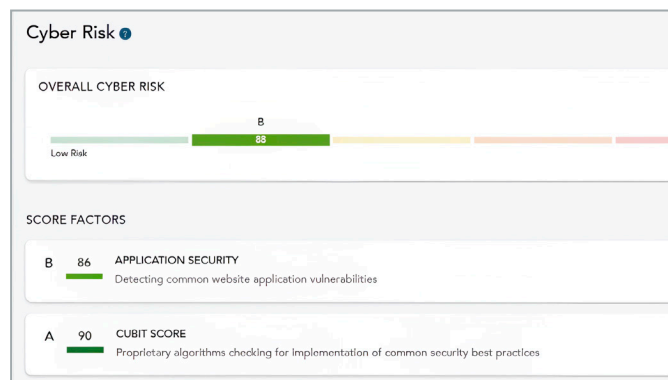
Cyber Risk ?

OVERALL CYBER RISK

B
88
Low Risk

SCORE FACTORS

B 86 APPLICATION SECURITY
Detecting common website application vulnerabilities

A 90 CUBIT SCORE
Proprietary algorithms checking for implementation of common security best practices